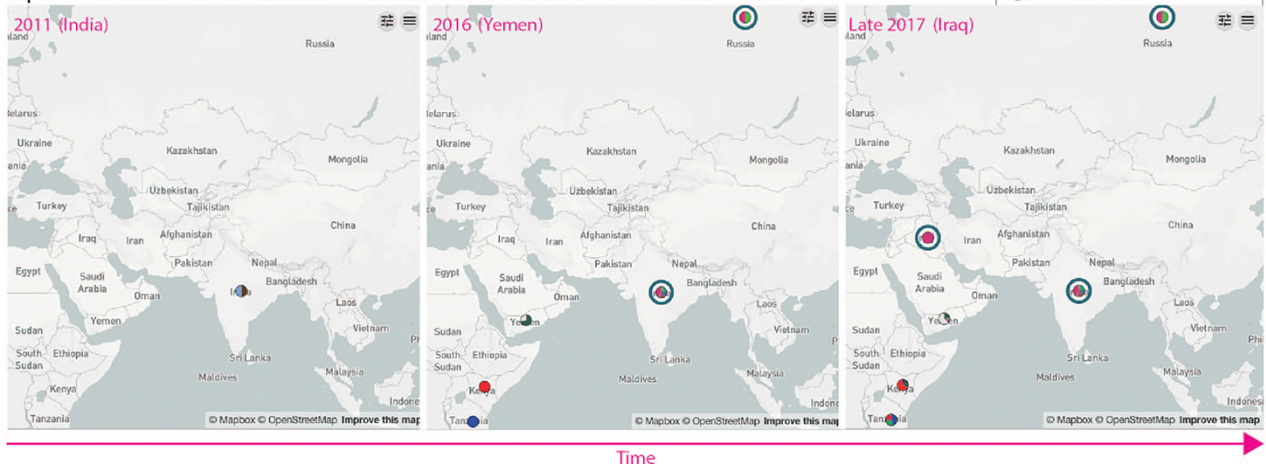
2011 (India)

Russia

elarus

Ukraine

Kazakhstan

Mongolia

Uzbekistan

Turkey

Tajikistan

China

Iraq

Iran

Afghanistan

Pakistan

Nepal

Egypt

Saudi Arabia

Oman

India

Bangladesh

Laos

Sudan

Yemen

Vietnam

South Sudan

Ethiopia

Sri Lanka

Maldives

Malaysia

Kenya

Tanzania

Indone

© Mapbox © OpenStreetMap Improve this map

2016 (Yemen)

Russia

elarus

Ukraine

Kazakhstan

Mongolia

Uzbekistan

Turkey

Tajikistan

China

Iraq

Iran

Afghanistan

Pakistan

Nepal

Egypt

Saudi Arabia

Oman

Bangladesh

Laos

Sudan

Yemen

Vietnam

South Sudan

Ethiopia

Sri Lanka

Maldives

Malaysia

Kenya

Tanzania

© Mapbox © OpenStreetMap Improve this map

Late 2017 (Iraq)

Russia

elarus

Ukraine

Kazakhstan

Mongolia

Uzbekistan

Turkey

Tajikistan

China

Iran

Afghanistan

Pakistan

Nepal

Egypt

Saudi Arabia

Oman

Bangladesh

Laos

Sudan

Yemen

Vietnam

South Sudan

Ethiopia

Sri Lanka

Maldives

Malaysia

Kenya

Tanzania

Indone

Phi

© Mapbox © OpenStreetMap Improve this map

Time